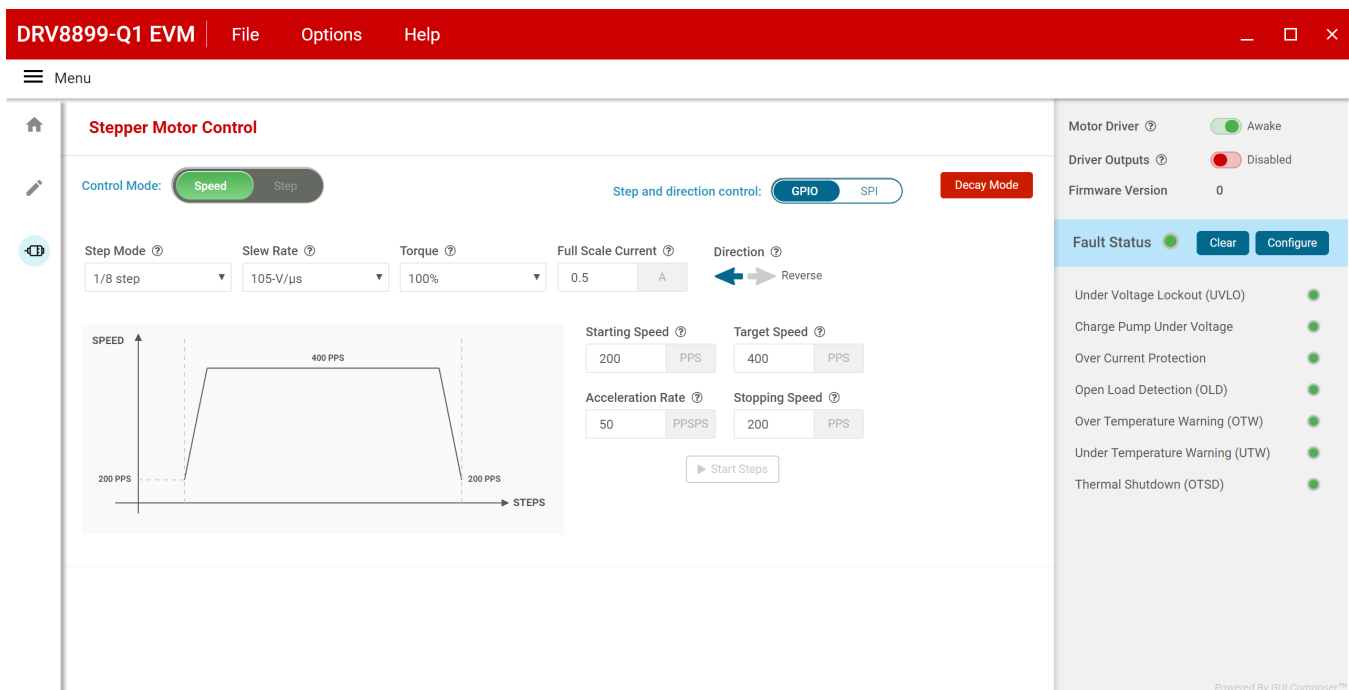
DRV8899-Q1 EVM File Options Help

Menu

Stepper Motor Control

Control Mode: Speed Step

Step and direction control: GPIO SPI

Decay Mode

Step Mode ⓘ
1/8 step

Slew Rate ⓘ
105-V/µs

Torque ⓘ
100%

Full Scale Current ⓘ
0.5 A

Direction ⓘ
Reverse

SPEED
400 PPS
200 PPS
200 PPS
STEPS

Starting Speed ⓘ
200 PPS

Target Speed ⓘ
400 PPS

Acceleration Rate ⓘ
50 PPSPS

Stopping Speed ⓘ
200 PPS

Start Steps

Motor Driver ⓘ Awake
Driver Outputs ⓘ Disabled
Firmware Version 0

Fault Status Clear Configure

Under Voltage Lockout (UVLO)
Charge Pump Under Voltage
Over Current Protection
Open Load Detection (OLD)
Over Temperature Warning (OTW)
Under Temperature Warning (UTW)
Thermal Shutdown (OTSD)

Powered By GUI Composer™